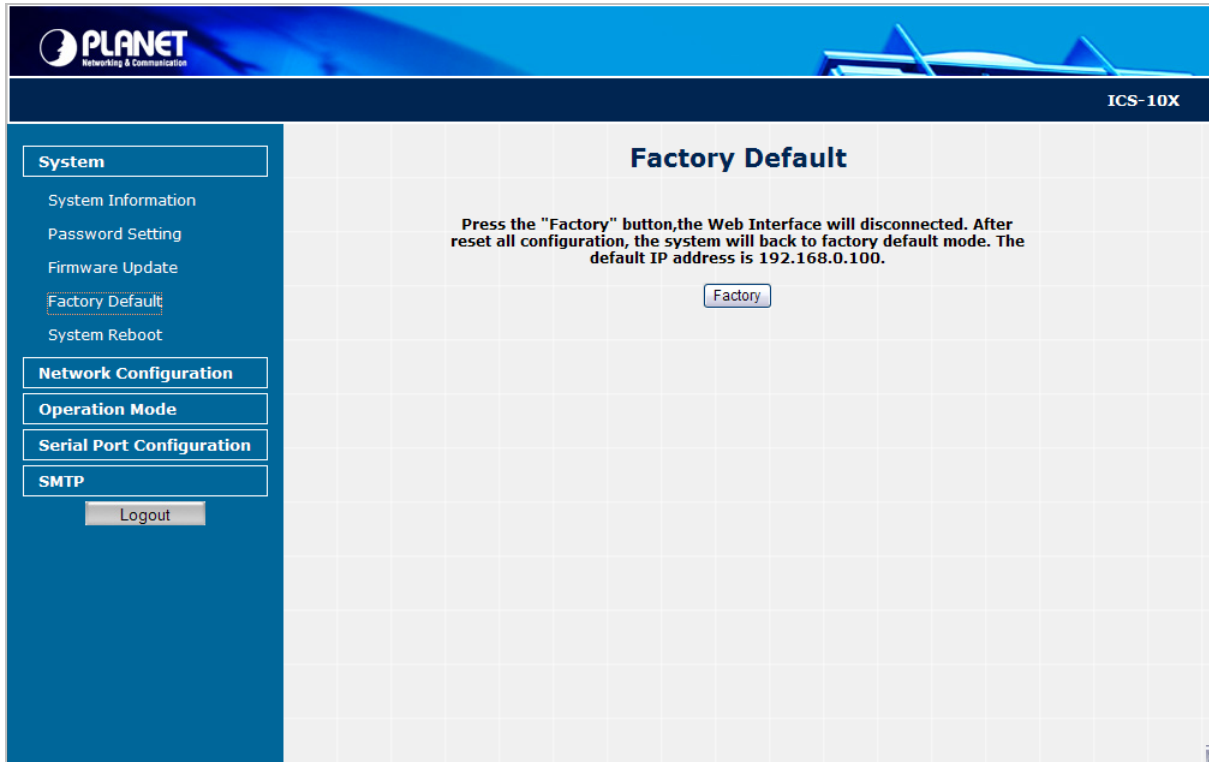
PLANET
Networking & Communication

ICS-10X

System
System Information
Password Setting
Firmware Update
Factory Default
System Reboot
Network Configuration
Operation Mode
Serial Port Configuration
SMTP
Logout

Factory Default

Press the "Factory" button,the Web Interface will disconnected. After reset all configuration, the system will back to factory default mode. The default IP address is 192.168.0.100.

Factory